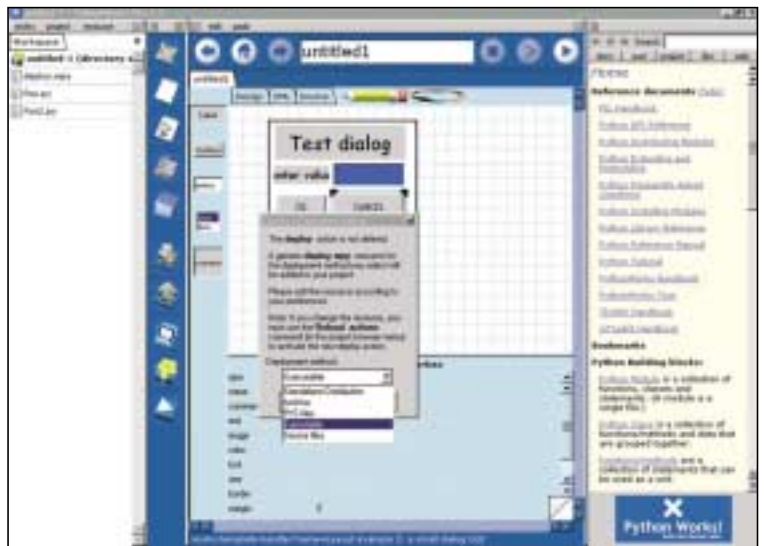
Workspace

untitled1

Text dialog

enter value

OK

Cancel

The display action is not defined.

A generic dialog.new resource for the Deployment method you select will be added to your project.

Please edit the resource according to your preferences.

Note: If you change the resource, you must use the Reload actions command (in the project browser menu) to activate the new display action.

Deployment method:

Executable

Executable

Python Works!

Reference documents

Python Building blocks:

Python Module

Python Class

Python Works!